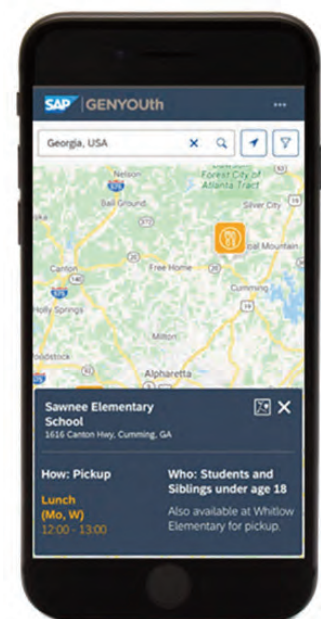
SAP | GENYOUth ···

Georgia, USA × 

Nelson
Ball Ground
Forest Tract
Silver City
Canton
Free Home
Sawnee Mountain
Holly Springs
Cumming
Woodstock
Milton
Alpharetta

Sawnee Elementary School
1616 Canton Hwy, Cumming, GA

How: Pickup

Lunch (Mo, W)
12:00 - 13:00

Who: Students and Siblings under age 18

Also available at Whitlow Elementary for pickup.